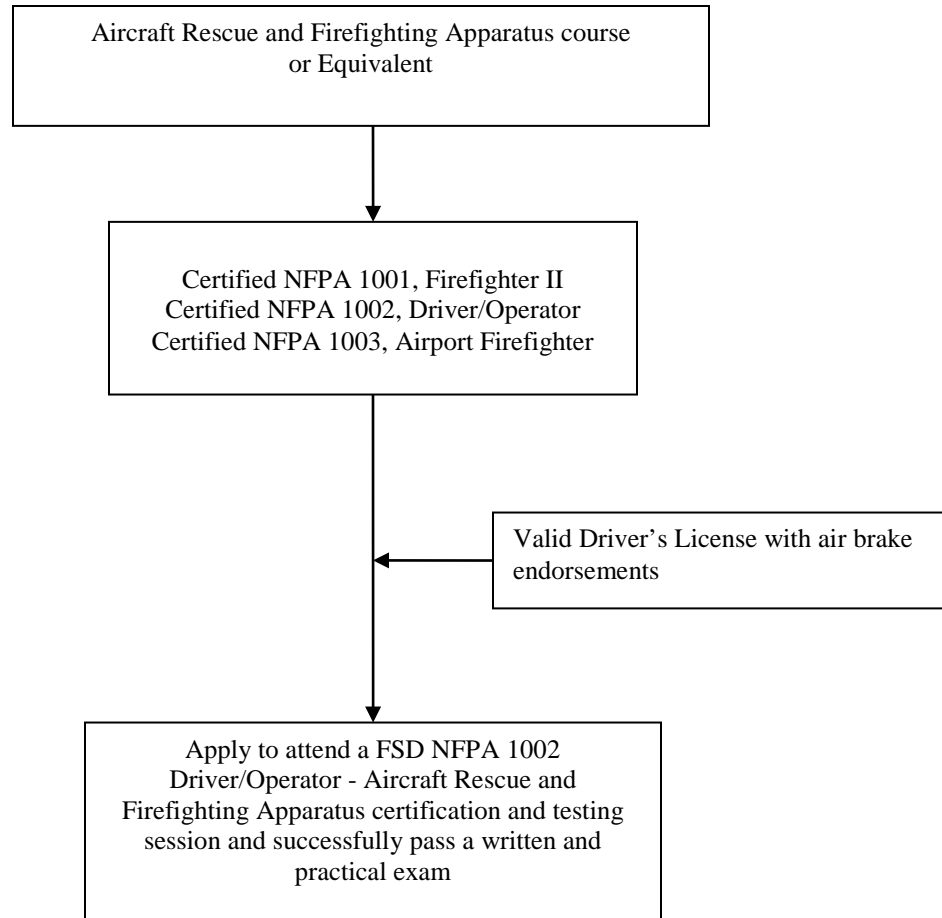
Aircraft Rescue and Firefighting Apparatus course or Equivalent

Certified NFPA 1001, Firefighter II
Certified NFPA 1002, Driver/Operator
Certified NFPA 1003, Airport Firefighter

Valid Driver's License with air brake endorsements

Apply to attend a FSD NFPA 1002 Driver/Operator - Aircraft Rescue and Firefighting Apparatus certification and testing session and successfully pass a written and practical exam